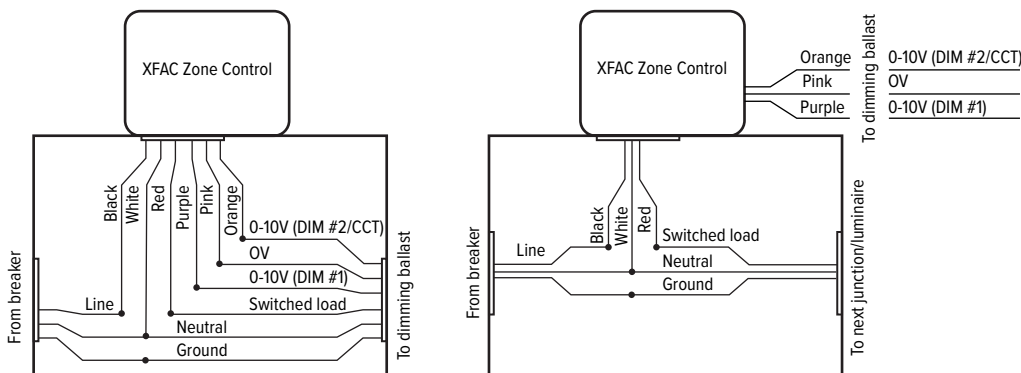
XFAC Zone Control

Black
White
Red
Purple
Pink
Orange

0-10V (DIM #2/CCT)
OV
0-10V (DIM #1)
Switched load
Line
Neutral
Ground

From breaker
To dimming ballast

XFAC Zone Control

Orange
Pink
Purple
0-10V (DIM #2/CCT)
OV
0-10V (DIM #1)
To dimming ballast

Black
White
Red
Line
Switched load
Neutral
Ground

From breaker
To next junction/luminaire